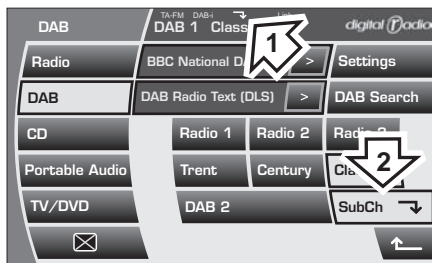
DAB

TA-FM DAB-i

DAB 1 Class

digital Radio

1

Radio

BBC National D

>

Settings

DAB

DAB Radio Text (DLS)

>

DAB Search

CD

Radio 1

Radio 2

Radio

2

Portable Audio

Trent

Century

Cla

TV/DVD

DAB 2

SubCh